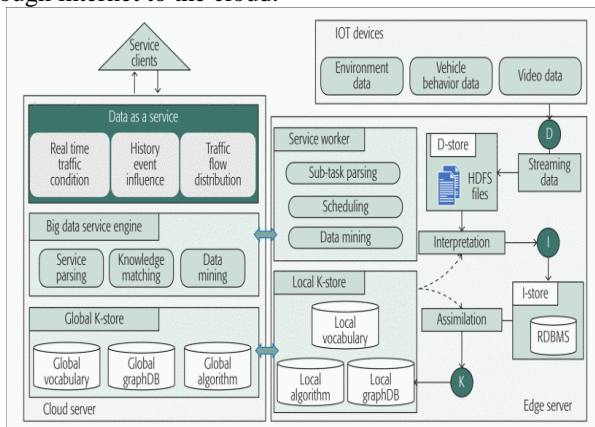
ough internet to the cloud.

Service clients

IOT devices

Environment data

Vehicle behavior data

Video data

Data as a service

Real time traffic condition

History event influence

Traffic flow distribution

D

Service worker

D-store

Sub-task parsing

HDFS files

Streaming data

Scheduling

Big data service engine

Data mining

Service parsing

Knowledge matching

Data mining

Interpretation

I

Local K-store

I-store

Global K-store

Local vocabulary

Assimilation

RDBMS

Global vocabulary

Global graphDB

Global algorithm

Local algorithm

Local graphDB

K

Cloud server

Edge server